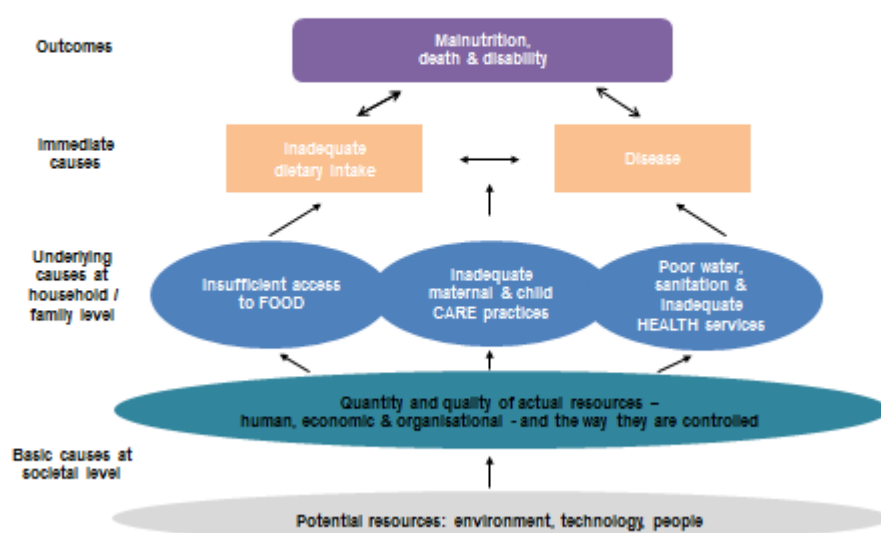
Outcomes

Malnutrition, death & disability

Immediate causes

Inadequate dietary intake

Disease

Underlying causes at household / family level

Insufficient access to FOOD

Inadequate maternal & child CARE practices

Poor water, sanitation & inadequate HEALTH services

Quantity and quality of actual resources – human, economic & organisational - and the way they are controlled

Basic causes at societal level

Potential resources: environment, technology, people